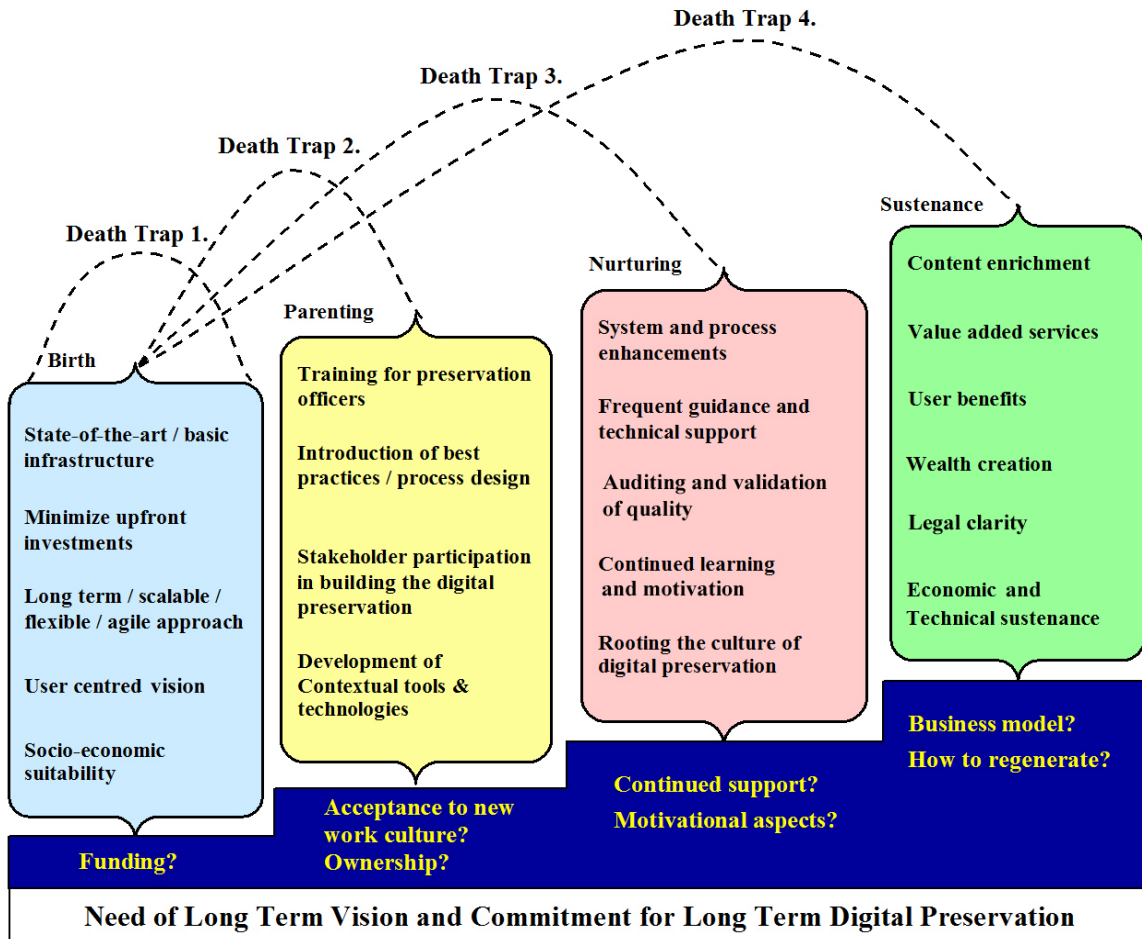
Death Trap 4.

Death Trap 3.

Death Trap 2.

Death Trap 1.

Birth

State-of-the-art / basic infrastructure

Minimize upfront investments

Long term / scalable / flexible / agile approach

User centred vision

Socio-economic suitability

Parenting

Training for preservation officers

Introduction of best practices / process design

Stakeholder participation in building the digital preservation

Development of Contextual tools & technologies

Nurturing

System and process enhancements

Frequent guidance and technical support

Auditing and validation of quality

Continued learning and motivation

Rooting the culture of digital preservation

Sustenance

Content enrichment

Value added services

User benefits

Wealth creation

Legal clarity

Economic and Technical sustenance

Funding?

Acceptance to new work culture? Ownership?

Continued support? Motivational aspects?

Business model? How to regenerate?

Need of Long Term Vision and Commitment for Long Term Digital Preservation